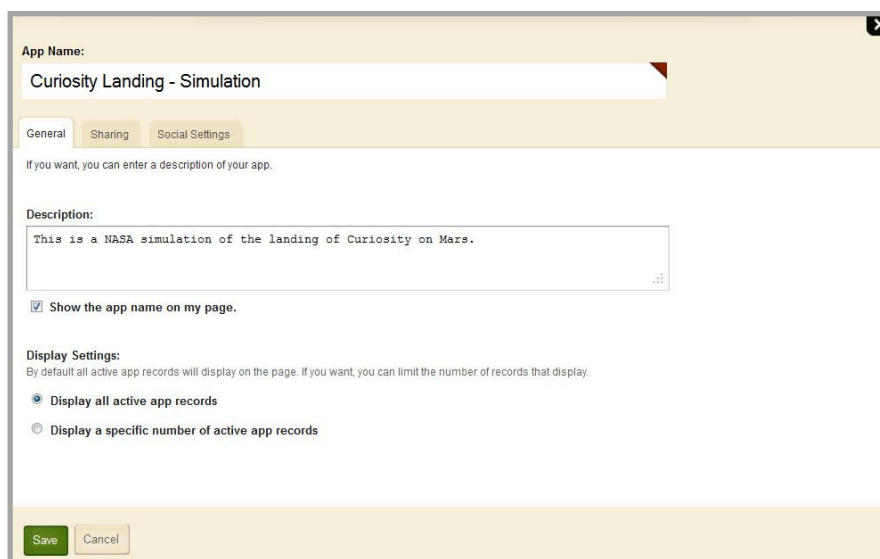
App Name:

Curiosity Landing - Simulation

General | Sharing | Social Settings

If you want, you can enter a description of your app.

Description:

This is a NASA simulation of the landing of Curiosity on Mars.

Show the app name on my page.

Display Settings:
By default all active app records will display on the page. If you want, you can limit the number of records that display.

Display all active app records

Display a specific number of active app records

Save | Cancel